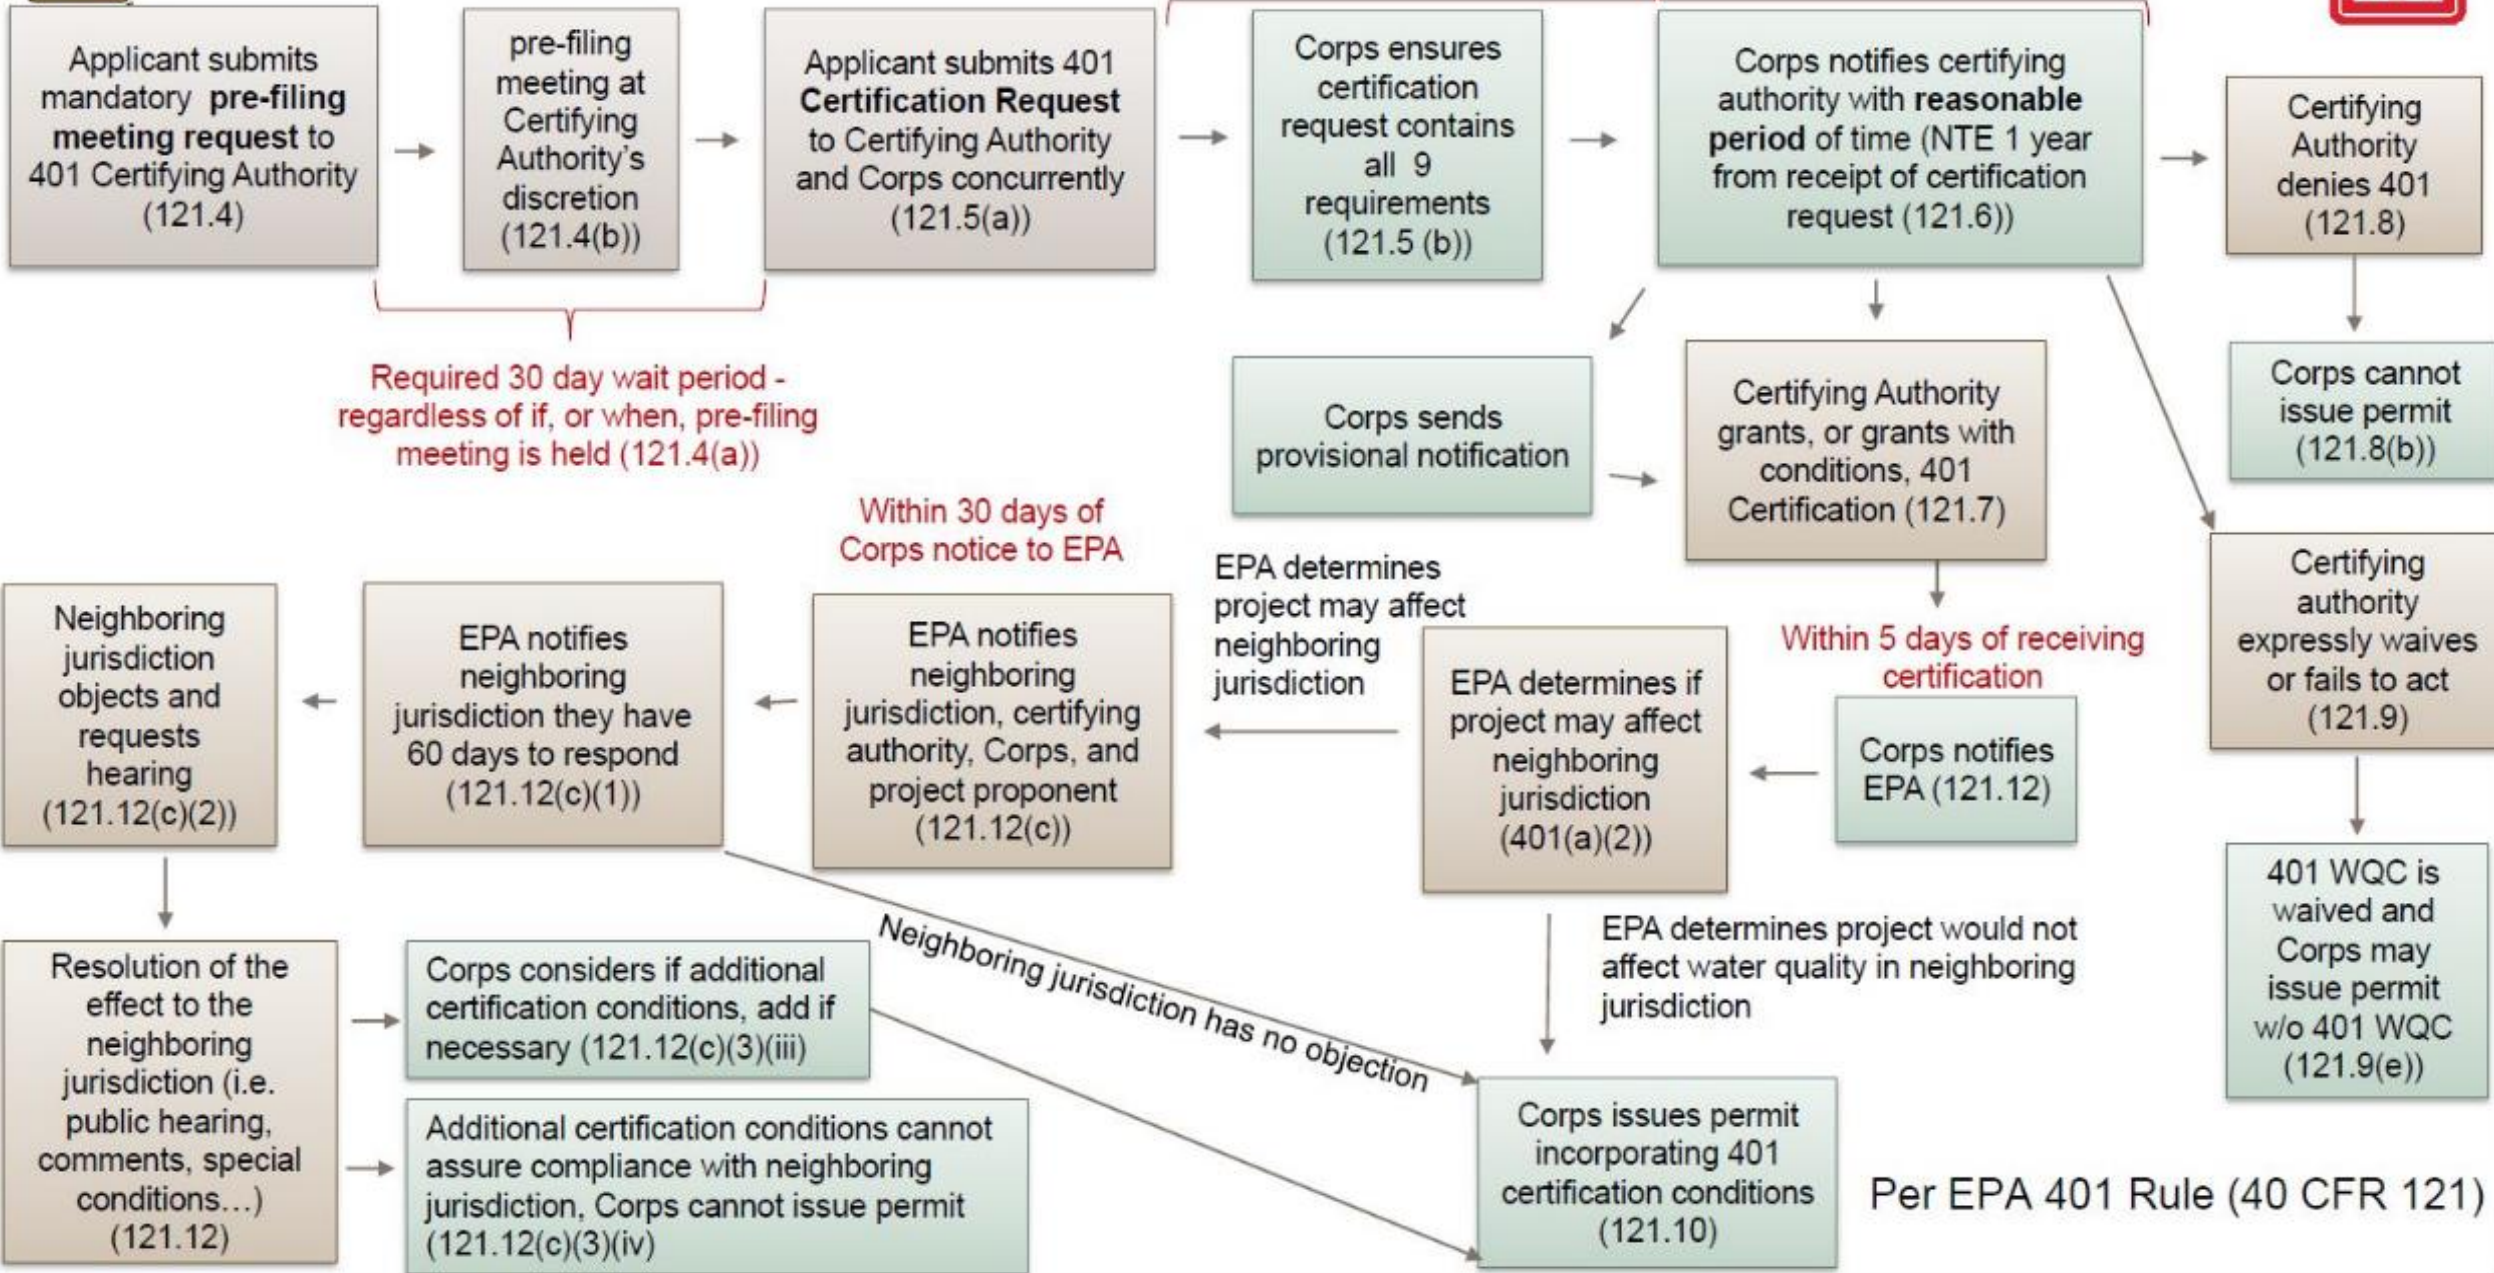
Applicant submits mandatory **pre-filing meeting request** to 401 Certifying Authority (121.4)

pre-filing meeting at Certifying Authority's discretion (121.4(b))

Applicant submits 401 **Certification Request** to Certifying Authority and Corps concurrently (121.5(a))

Corps ensures certification request contains all 9 requirements (121.5 (b))

Corps notifies certifying authority with **reasonable period** of time (NTE 1 year from receipt of certification request (121.6))

Certifying Authority denies 401 (121.8)

Corps cannot issue permit (121.8(b))

Required 30 day wait period - regardless of if, or when, pre-filing meeting is held (121.4(a))

Corps sends provisional notification

Certifying Authority grants, or grants with conditions, 401 Certification (121.7)

Certifying authority expressly waives or fails to act (121.9)

Within 30 days of Corps notice to EPA

EPA determines project may affect neighboring jurisdiction

Within 5 days of receiving certification

Neighboring jurisdiction objects and requests hearing (121.12(c)(2))

EPA notifies neighboring jurisdiction they have 60 days to respond (121.12(c)(1))

EPA notifies neighboring jurisdiction, certifying authority, Corps, and project proponent (121.12(c))

EPA determines if project may affect neighboring jurisdiction (401(a)(2))

Corps notifies EPA (121.12)

401 WQC is waived and Corps may issue permit w/o 401 WQC (121.9(e))

Neighboring jurisdiction has no objection

EPA determines project would not affect water quality in neighboring jurisdiction

Resolution of the effect to the neighboring jurisdiction (i.e. public hearing, comments, special conditions...) (121.12)

Corps considers if additional certification conditions, add if necessary (121.12(c)(3)(iii)

Additional certification conditions cannot assure compliance with neighboring jurisdiction, Corps cannot issue permit (121.12(c)(3)(iv)

Corps issues permit incorporating 401 certification conditions (121.10)

Per EPA 401 Rule (40 CFR 121)